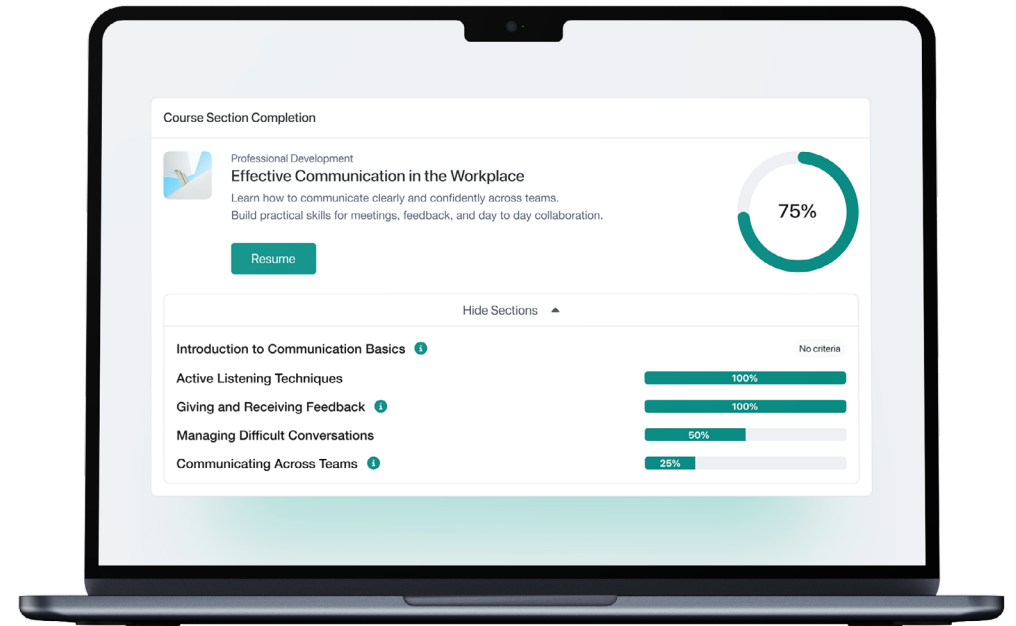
Course Section Completion

Professional Development

Effective Communication in the Workplace

Learn how to communicate clearly and confidently across teams.
Build practical skills for meetings, feedback, and day to day collaboration.

75%

Resume

Hide Sections

Introduction to Communication Basics
No criteria

Active Listening Techniques
100%

Giving and Receiving Feedback
100%

Managing Difficult Conversations
50%

Communicating Across Teams
25%